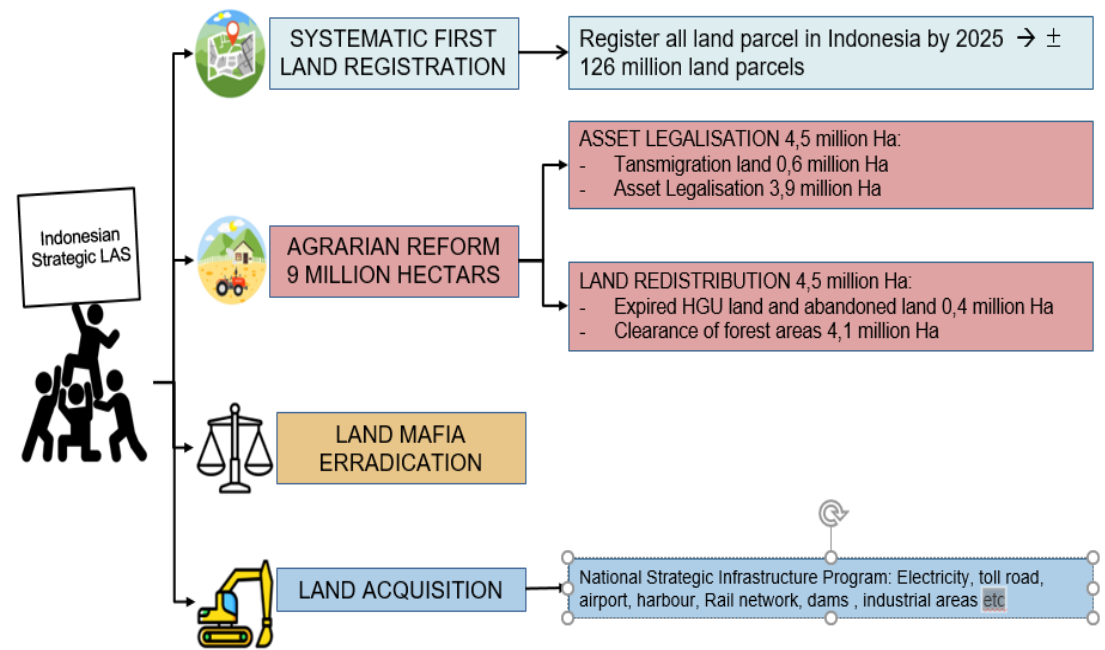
Indonesian Strategic LAS

SYSTEMATIC FIRST LAND REGISTRATION

Register all land parcel in Indonesia by 2025 → ± 126 million land parcels

AGRARIAN REFORM 9 MILLION HECTARS

ASSET LEGALISATION 4,5 million Ha:
- Tansmigration land 0,6 million Ha
- Asset Legalisation 3,9 million Ha

LAND REDISTRIBUTION 4,5 million Ha:
- Expired HGU land and abandoned land 0,4 million Ha
- Clearance of forest areas 4,1 million Ha

LAND MAFIA ERRADICATION

LAND ACQUISITION

National Strategic Infrastructure Program: Electricity, toll road, airport, harbour, Rail network, dams , industrial areas etc